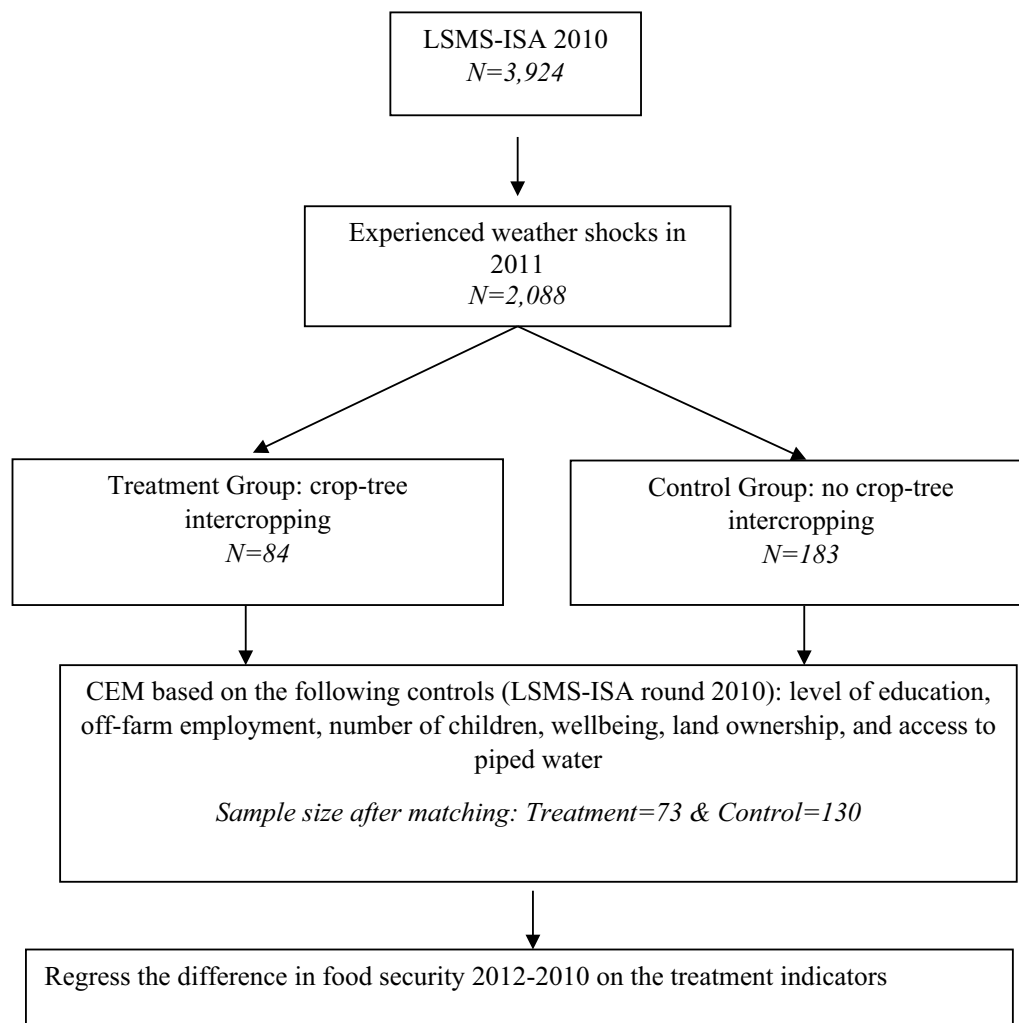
LSMS-ISA 2010
*N=3,924*

Experienced weather shocks in 2011
*N=2,088*

Treatment Group: crop-tree intercropping
*N=84*

Control Group: no crop-tree intercropping
*N=183*

CEM based on the following controls (LSMS-ISA round 2010): level of education, off-farm employment, number of children, wellbeing, land ownership, and access to piped water

*Sample size after matching: Treatment=73 & Control=130*

Regress the difference in food security 2012-2010 on the treatment indicators